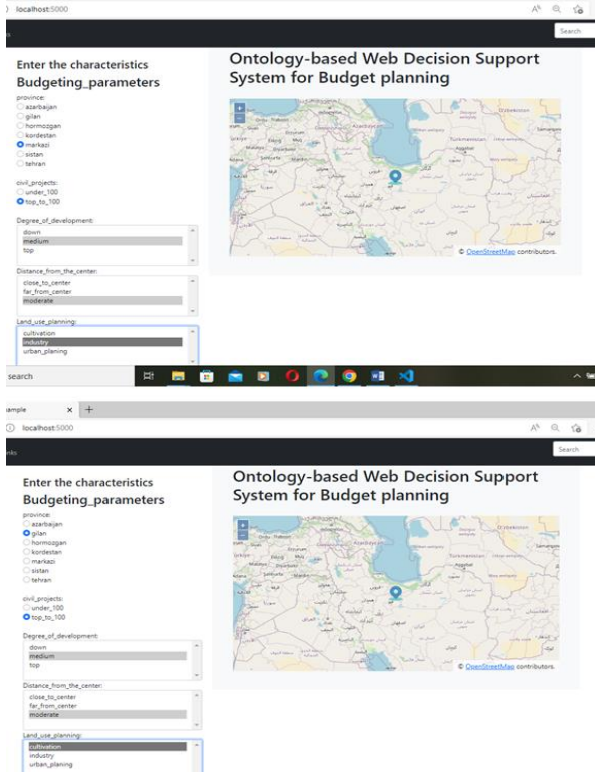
localhost:5000

Search

Enter the characteristics Budgeting_parameters

province:
azarbaijan
gilan
hormozgan
kordestan
markazi
sistan
tehran

civil_projects:
under_100
top_to_100

Degree_of_development:
down
medium
top

Distance_from_the_center:
close_to_center
far_from_center
moderate

Land_use_planning:
cultivation
industry
urban_planing

Ontology-based Web Decision Support System for Budget planning

+
−

© OpenStreetMap contributors.

search

ample ×  +

localhost:5000

Search

Enter the characteristics Budgeting_parameters

province:
azarbaijan
gilan
hormozgan
kordestan
markazi
sistan
tehran

civil_projects:
under_100
top_to_100

Degree_of_development:
down
medium
top

Distance_from_the_center:
close_to_center
far_from_center
moderate

Land_use_planning:
cultivation
industry
urban_planing

Ontology-based Web Decision Support System for Budget planning

+
−

© OpenStreetMap contributors.